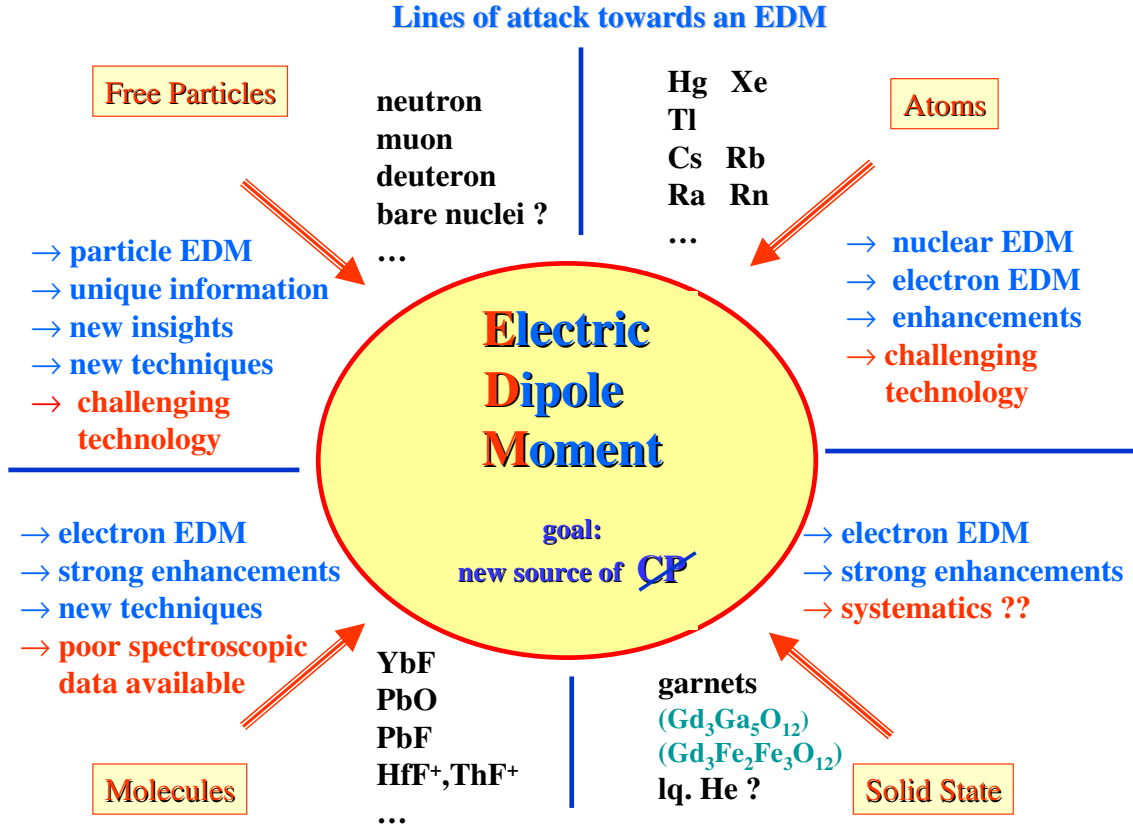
Lines of attack towards an EDM

Free Particles

neutron
muon
deuteron
bare nuclei ?
…

→ particle EDM
→ unique information
→ new insights
→ new techniques
→ challenging technology

Hg Xe
Tl
Cs Rb
Ra Rn
…

Atoms

→ nuclear EDM
→ electron EDM
→ enhancements
→ challenging technology

Electric
Dipole
Moment

goal:
new source of CP

→ electron EDM
→ strong enhancements
→ new techniques
→ poor spectroscopic data available

YbF
PbO
PbF
HfF$^+$,ThF$^+$
…

Molecules

→ electron EDM
→ strong enhancements
→ systematics ??

garnets
($Gd_3Ga_5O_{12}$)
($Gd_3Fe_2Fe_3O_{12}$)
lq. He ?

Solid State